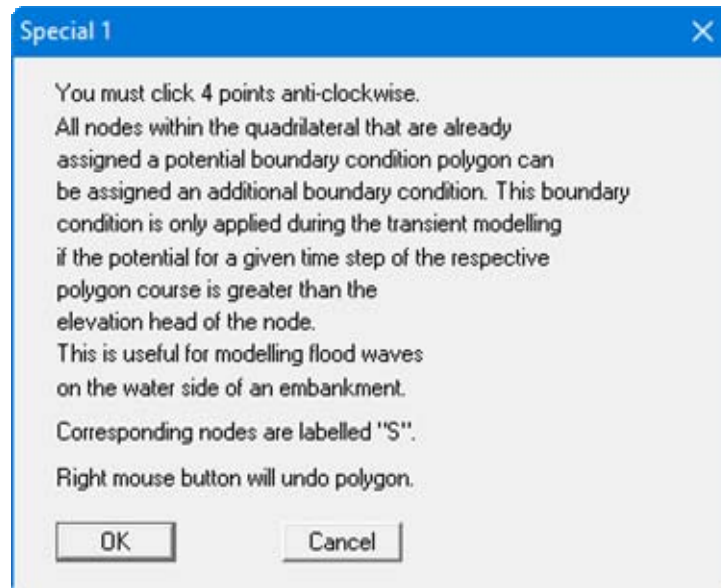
Special 1

You must click 4 points anti-clockwise.
All nodes within the quadrilateral that are already assigned a potential boundary condition polygon can be assigned an additional boundary condition. This boundary condition is only applied during the transient modelling if the potential for a given time step of the respective polygon course is greater than the elevation head of the node.
This is useful for modelling flood waves on the water side of an embankment.

Corresponding nodes are labelled "S".

Right mouse button will undo polygon.

OK

Cancel